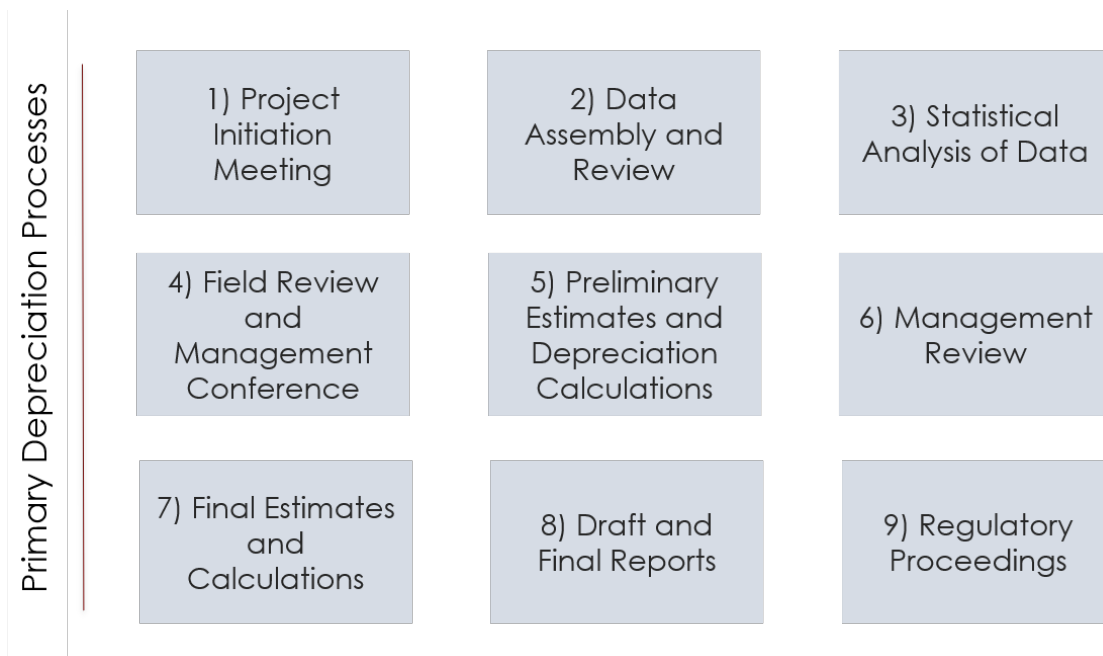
Primary Depreciation Processes

1) Project Initiation Meeting

2) Data Assembly and Review

3) Statistical Analysis of Data

4) Field Review and Management Conference

5) Preliminary Estimates and Depreciation Calculations

6) Management Review

7) Final Estimates and Calculations

8) Draft and Final Reports

9) Regulatory Proceedings